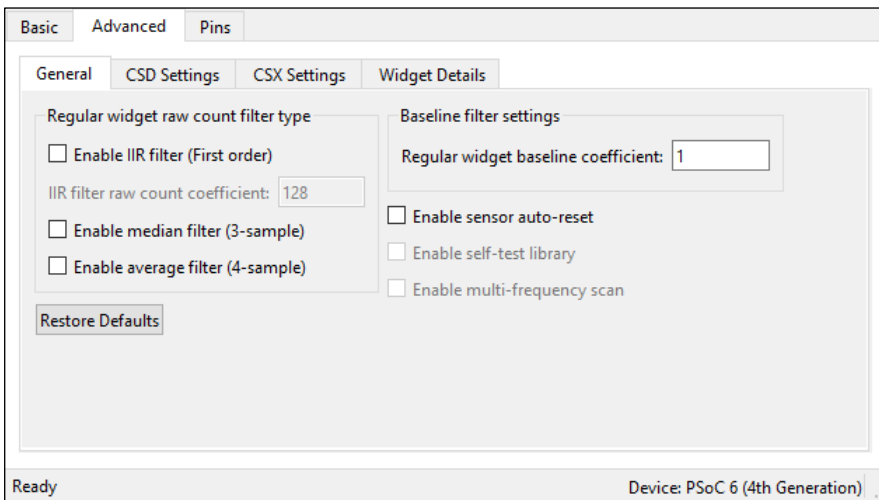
Basic Advanced Pins

General CSD Settings CSX Settings Widget Details

Regular widget raw count filter type

Enable IIR filter (First order)

IIR filter raw count coefficient: 128

Enable median filter (3-sample)

Enable average filter (4-sample)

Baseline filter settings

Regular widget baseline coefficient: 1

Enable sensor auto-reset

Enable self-test library

Enable multi-frequency scan

Restore Defaults

Ready

Device: PSoC 6 (4th Generation)